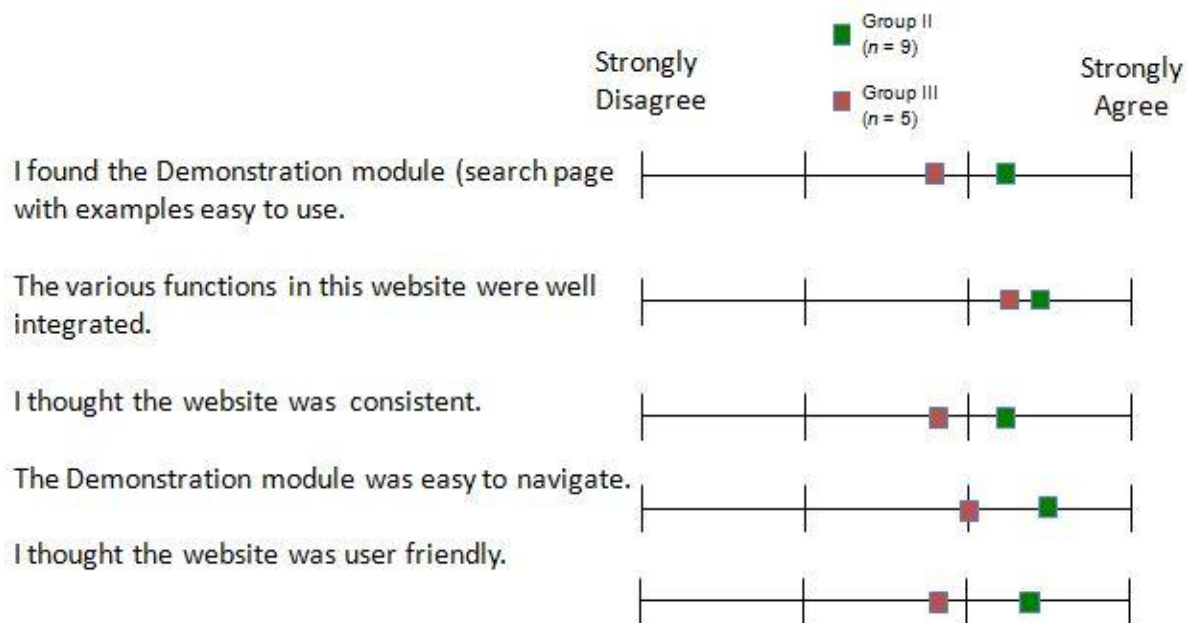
Group II ($n$ = 9)

Group III ($n$ = 5)

Strongly Disagree

Strongly Agree

I found the Demonstration module (search page with examples easy to use.

The various functions in this website were well integrated.

I thought the website was consistent.

The Demonstration module was easy to navigate.

I thought the website was user friendly.